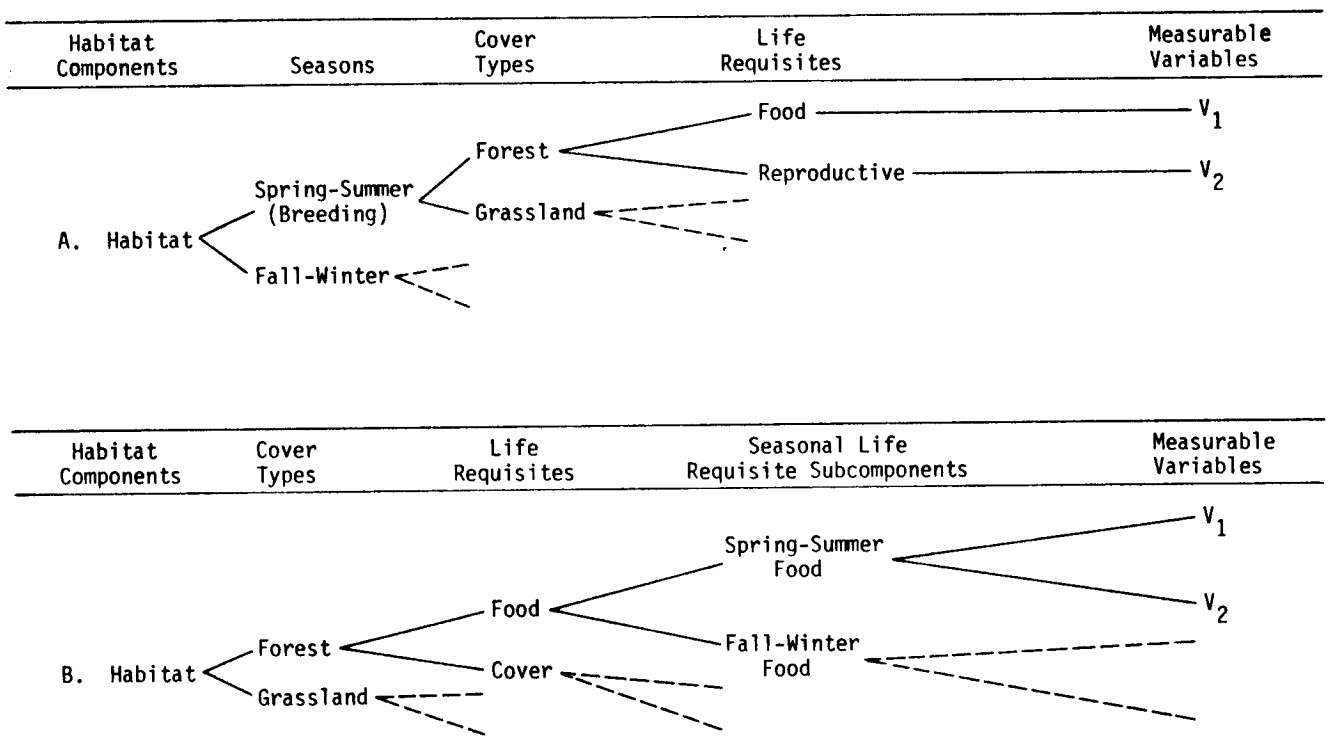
| Habitat Components | Seasons | Cover Types | Life Requisites | Measurable Variables |
|---|---|---|---|---|

A. Habitat

Spring-Summer (Breeding)

Fall-Winter

Forest

Grassland

Food

Reproductive

$V_1$

$V_2$

| Habitat Components | Cover Types | Life Requisites | Seasonal Life Requisite Subcomponents | Measurable Variables |
|---|---|---|---|---|

B. Habitat

Forest

Grassland

Food

Cover

Spring-Summer Food

Fall-Winter Food

$V_1$

$V_2$